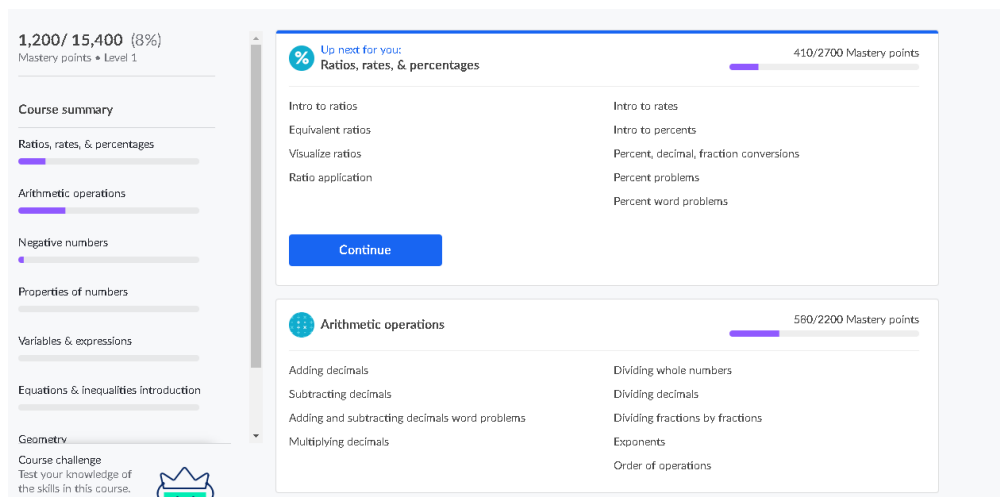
1,200/ 15,400 (8%)
Mastery points • Level 1

Course summary

Ratios, rates, & percentages

Arithmetic operations

Negative numbers

Properties of numbers

Variables & expressions

Equations & inequalities introduction

Geometry

Course challenge
Test your knowledge of the skills in this course.

Up next for you:
Ratios, rates, & percentages

410/2700 Mastery points

Intro to ratios
Equivalent ratios
Visualize ratios
Ratio application

Intro to rates
Intro to percents
Percent, decimal, fraction conversions
Percent problems
Percent word problems

Continue

Arithmetic operations

580/2200 Mastery points

Adding decimals
Subtracting decimals
Adding and subtracting decimals word problems
Multiplying decimals

Dividing whole numbers
Dividing decimals
Dividing fractions by fractions
Exponents
Order of operations